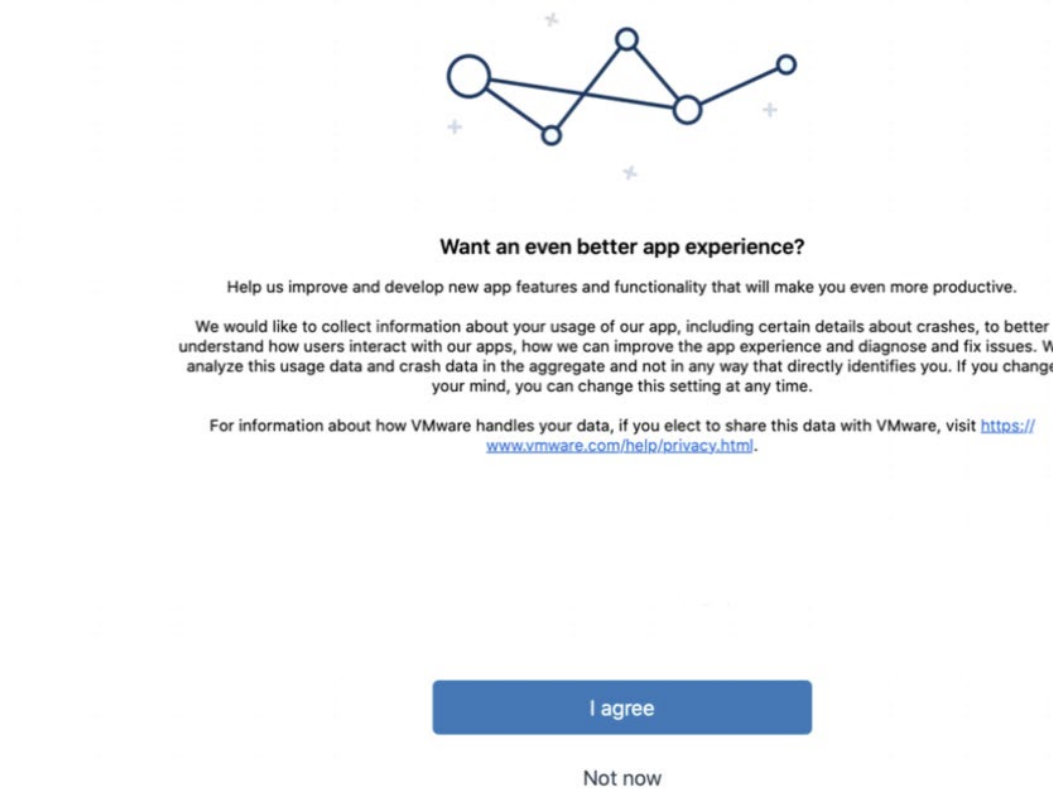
Want an even better app experience?

Help us improve and develop new app features and functionality that will make you even more productive.

We would like to collect information about your usage of our app, including certain details about crashes, to better understand how users interact with our apps, how we can improve the app experience and diagnose and fix issues. W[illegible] analyze this usage data and crash data in the aggregate and not in any way that directly identifies you. If you change your mind, you can change this setting at any time.

For information about how VMware handles your data, if you elect to share this data with VMware, visit https://www.vmware.com/help/privacy.html.

I agree

Not now